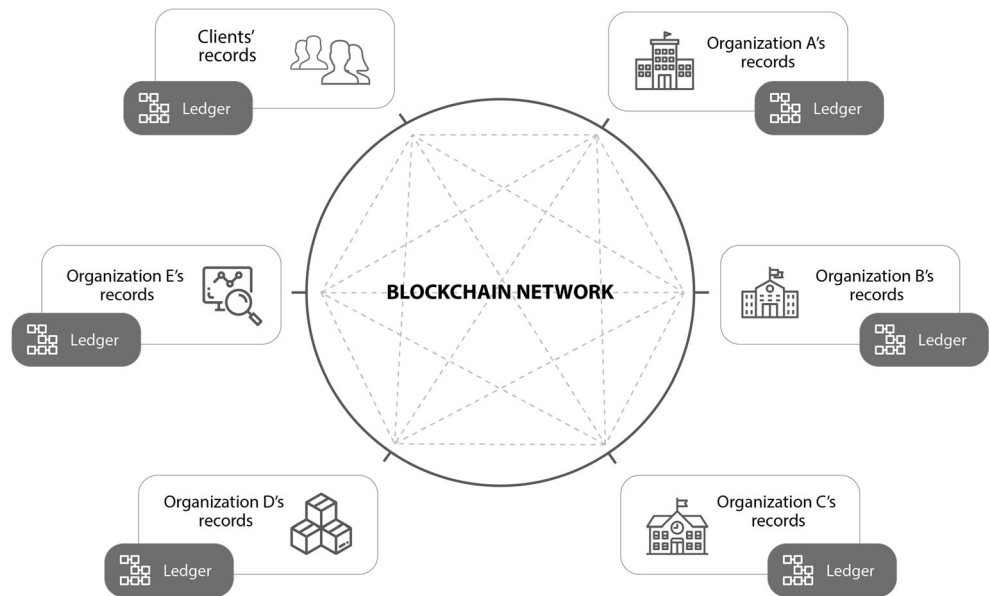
Clients' records

Ledger

Organization A's records

Ledger

Organization E's records

Ledger

BLOCKCHAIN NETWORK

Organization B's records

Ledger

Organization D's records

Ledger

Organization C's records

Ledger